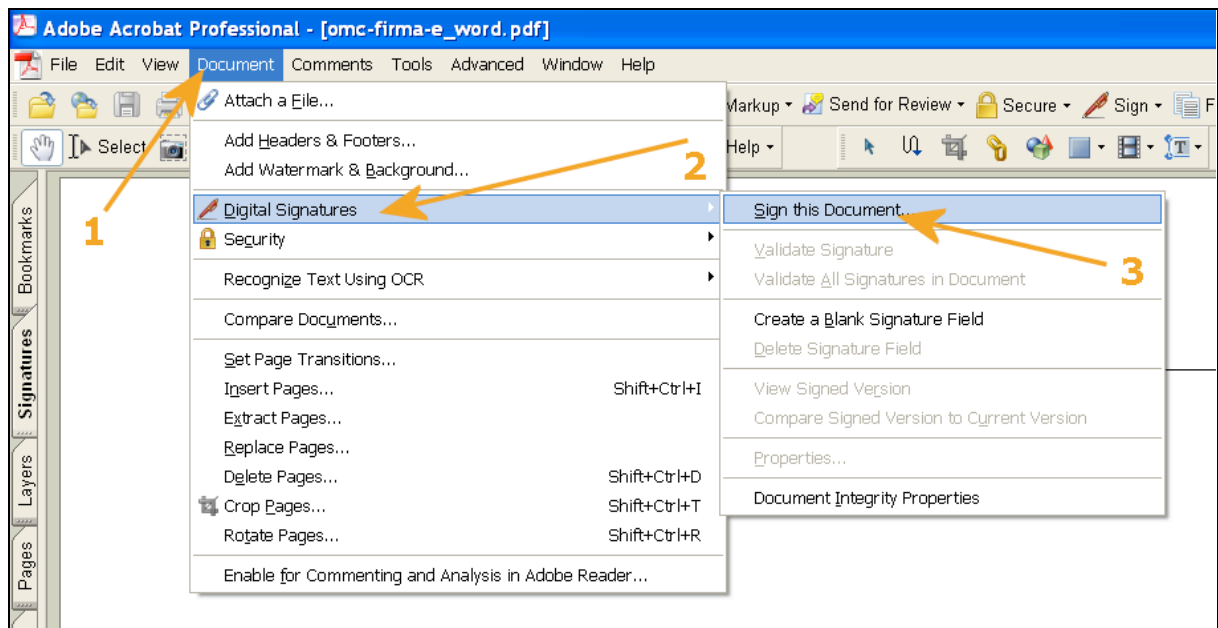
Adobe Acrobat Professional - [omc-firma-e_word.pdf]

File Edit View Document Comments Tools Advanced Window Help

Markup Send for Review Secure Sign F

Select Help

Bookmarks

Signatures

Layers

Pages

Attach a File...

Add Headers & Footers...
Add Watermark & Background...

Digital Signatures
Security

Recognize Text Using OCR

Compare Documents...

Set Page Transitions...
Insert Pages... Shift+Ctrl+I
Extract Pages...
Replace Pages...
Delete Pages... Shift+Ctrl+D
Crop Pages... Shift+Ctrl+T
Rotate Pages... Shift+Ctrl+R

Enable for Commenting and Analysis in Adobe Reader...

Sign this Document...

Validate Signature
Validate All Signatures in Document

Create a Blank Signature Field
Delete Signature Field

View Signed Version
Compare Signed Version to Current Version

Properties...

Document Integrity Properties

1
2
3